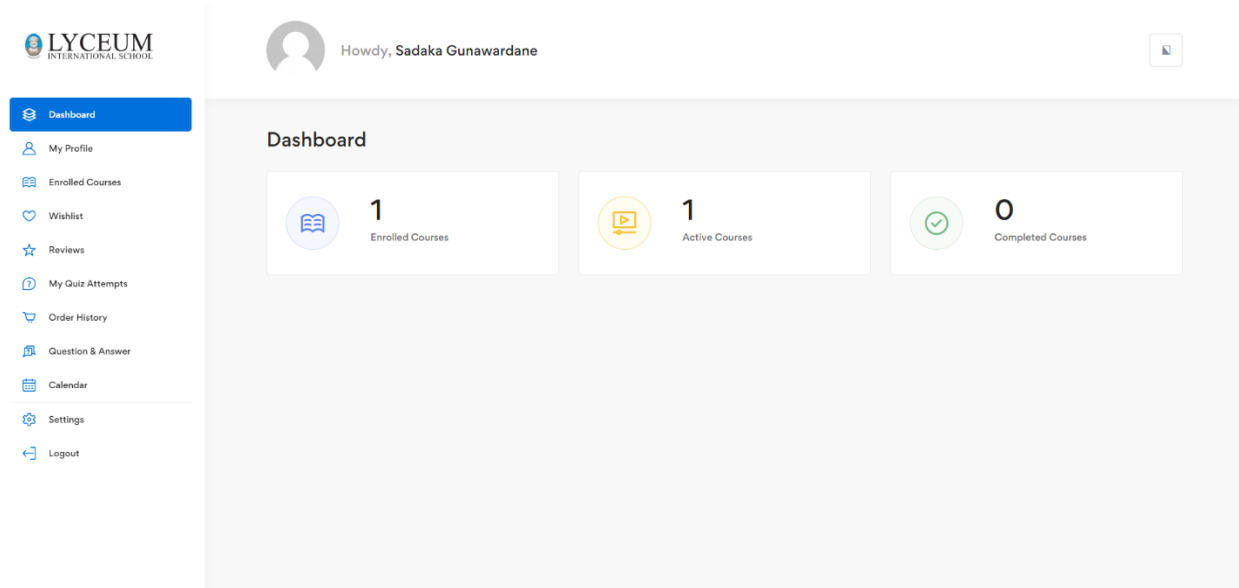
LYCEUM
INTERNATIONAL SCHOOL

Howdy, Sadaka Gunawardane

Dashboard
My Profile
Enrolled Courses
Wishlist
Reviews
My Quiz Attempts
Order History
Question & Answer
Calendar
Settings
Logout

Dashboard

1
Enrolled Courses

1
Active Courses

0
Completed Courses